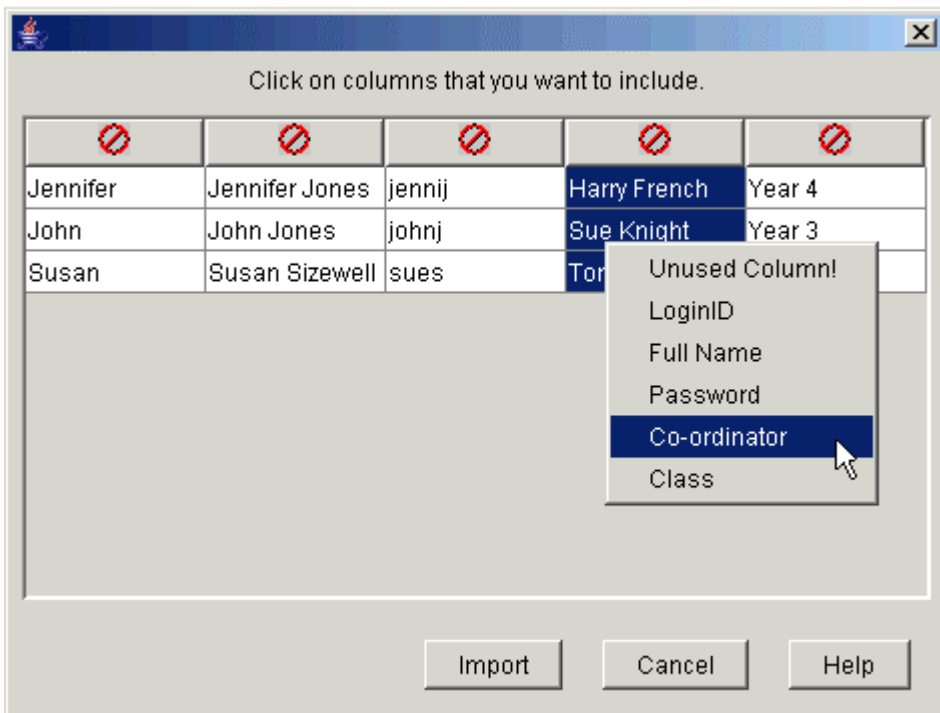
Click on columns that you want to include.

| | | | | |
|---|---|---|---|---|
| Jennifer | Jennifer Jones | jennij | Harry French | Year 4 |
| John | John Jones | johnj | Sue Knight | Year 3 |
| Susan | Susan Sizewell | sues | Tor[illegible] | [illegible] |

Unused Column!
LoginID
Full Name
Password
Co-ordinator
Class

Import Cancel Help